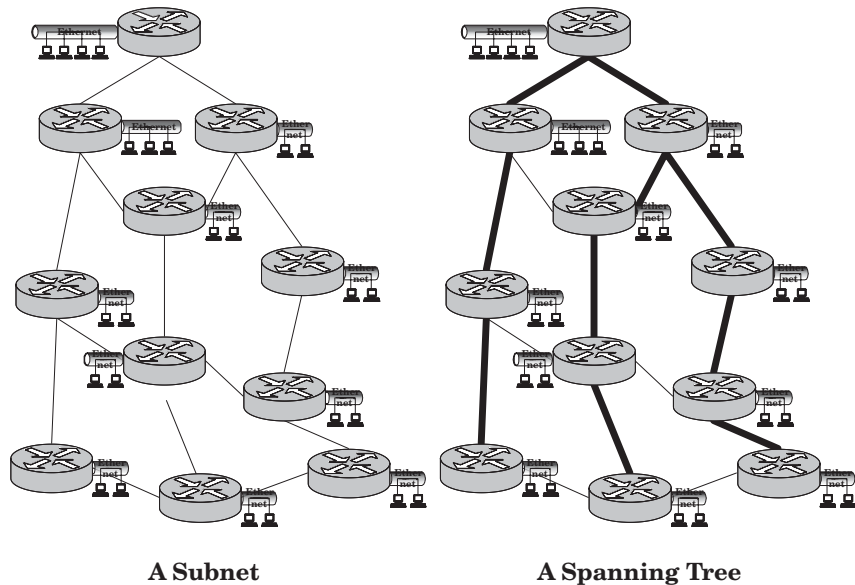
Ethernet

Ethernet

Ether net

Ether net

Ether net

Ether net

Ether net

Ether net

Ether net

Ether net

Ether net

A Subnet

Ethernet

Ethernet

Ether net

Ether net

Ether net

Ether net

Ether net

Ether net

Ether net

Ether net

Ether net

A Spanning Tree